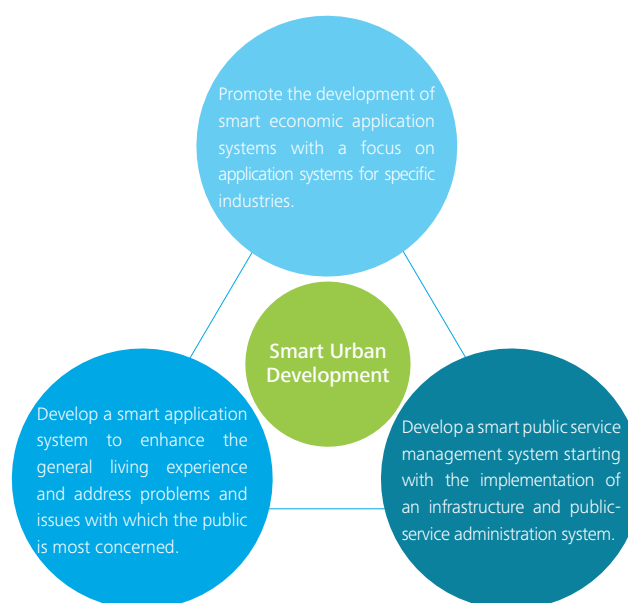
Promote the development of smart economic application systems with a focus on application systems for specific industries.

Smart Urban Development

Develop a smart application system to enhance the general living experience and address problems and issues with which the public is most concerned.

Develop a smart public service management system starting with the implementation of an infrastructure and public-service administration system.